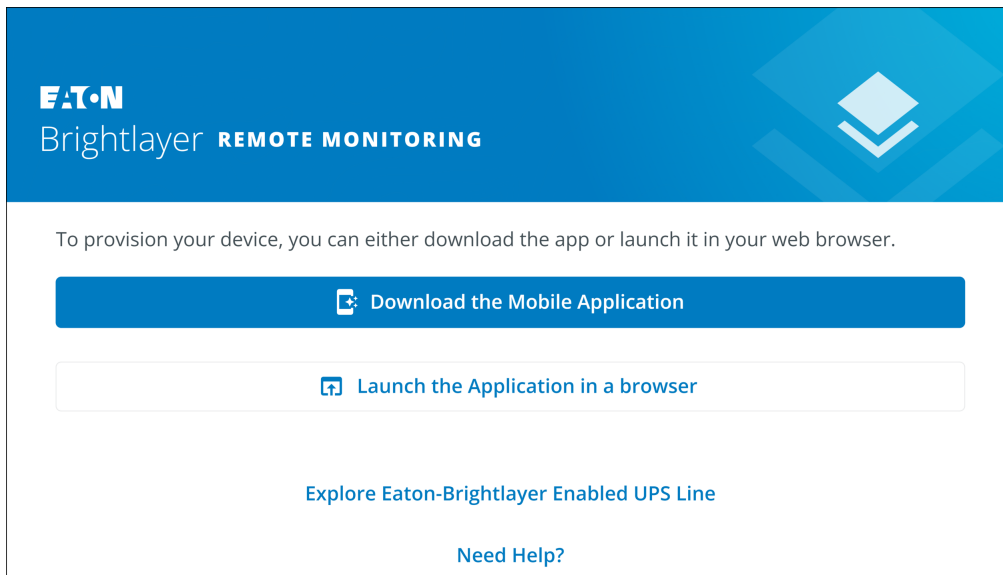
EATON
Brightlayer REMOTE MONITORING

To provision your device, you can either download the app or launch it in your web browser.

Download the Mobile Application

Launch the Application in a browser

Explore Eaton-Brightlayer Enabled UPS Line

Need Help?